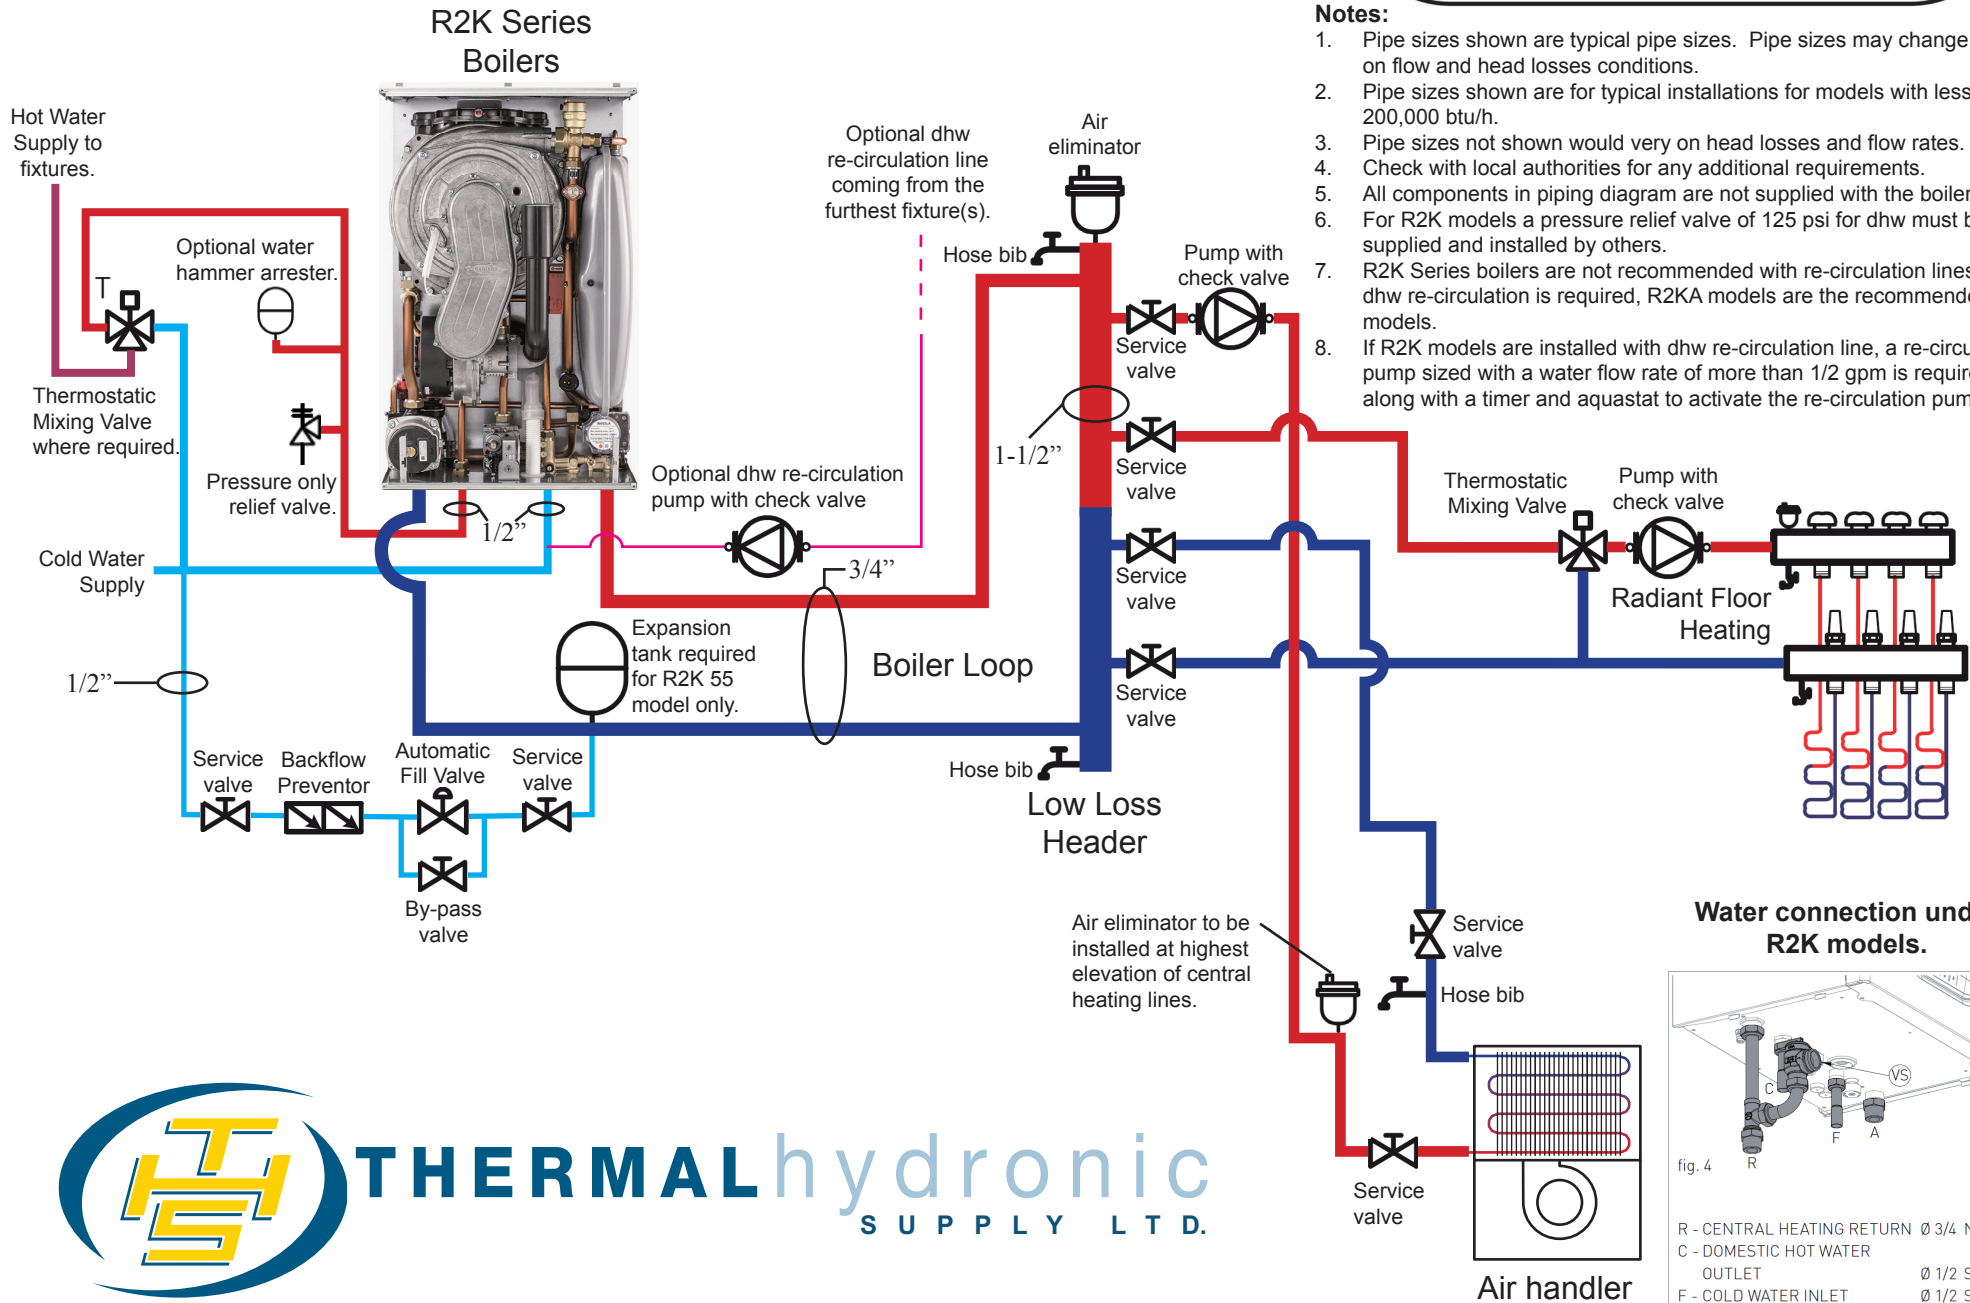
R2K Series Boilers

Hot Water Supply to fixtures.

T

Thermostatic Mixing Valve where required.

Optional water hammer arrester.

Pressure only relief valve.

Cold Water Supply

1/2”

1/2”

Service valve

Backflow Preventor

Automatic Fill Valve

Service valve

By-pass valve

Optional dhw re-circulation line coming from the furthest fixture(s).

Optional dhw re-circulation pump with check valve

3/4”

Expansion tank required for R2K 55 model only.

Boiler Loop

Air eliminator

Hose bib

1-1/2”

Hose bib

Low Loss Header

Service valve

Service valve

Service valve

Service valve

Pump with check valve

Thermostatic Mixing Valve

Pump with check valve

Radiant Floor Heating

Air eliminator to be installed at highest elevation of central heating lines.

Service valve

Hose bib

Service valve

Air handler

Notes:
1. Pipe sizes shown are typical pipe sizes. Pipe sizes may change on flow and head losses conditions.
2. Pipe sizes shown are for typical installations for models with less 200,000 btu/h.
3. Pipe sizes not shown would very on head losses and flow rates.
4. Check with local authorities for any additional requirements.
5. All components in piping diagram are not supplied with the boiler
6. For R2K models a pressure relief valve of 125 psi for dhw must b supplied and installed by others.
7. R2K Series boilers are not recommended with re-circulation lines dhw re-circulation is required, R2KA models are the recommende models.
8. If R2K models are installed with dhw re-circulation line, a re-circu pump sized with a water flow rate of more than 1/2 gpm is requir along with a timer and aquastat to activate the re-circulation pum

Water connection und R2K models.

C
VS
F
A
R
fig. 4

R - CENTRAL HEATING RETURN Ø 3/4
C - DOMESTIC HOT WATER OUTLET Ø 1/2
F - COLD WATER INLET Ø 1/2

THERMALhydronic
SUPPLY LTD.